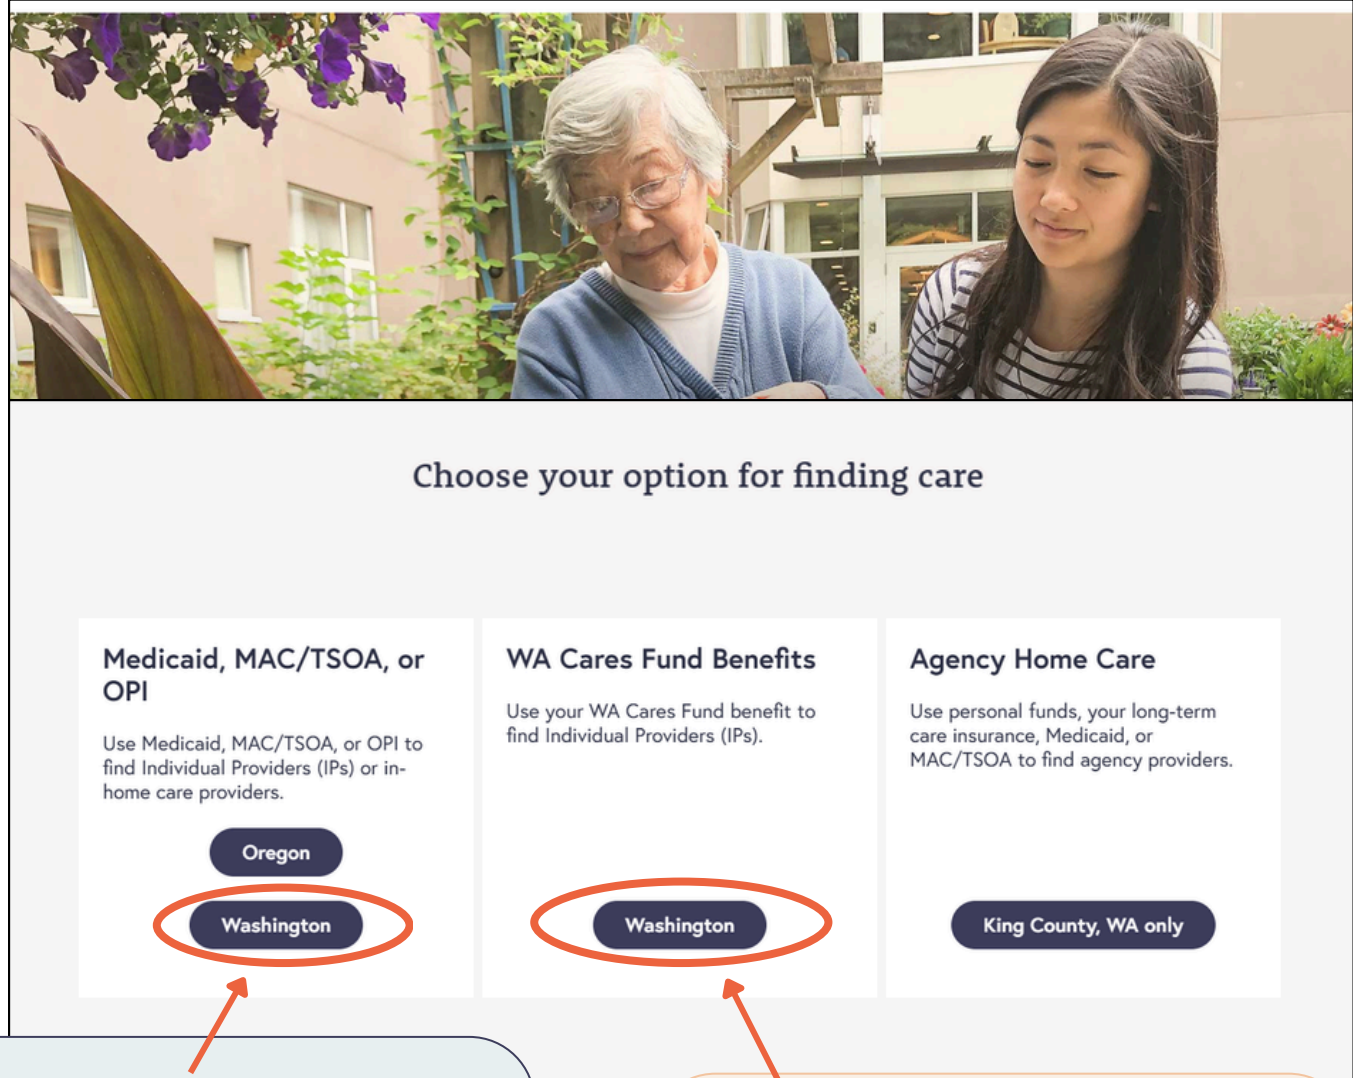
Choose your option for finding care

Medicaid, MAC/TSOA, or OPI

Use Medicaid, MAC/TSOA, or OPI to find Individual Providers (IPs) or in-home care providers.

Oregon

Washington

WA Cares Fund Benefits

Use your WA Cares Fund benefit to find Individual Providers (IPs).

Washington

Agency Home Care

Use personal funds, your long-term care insurance, Medicaid, or MAC/TSOA to find agency providers.

King County, WA only